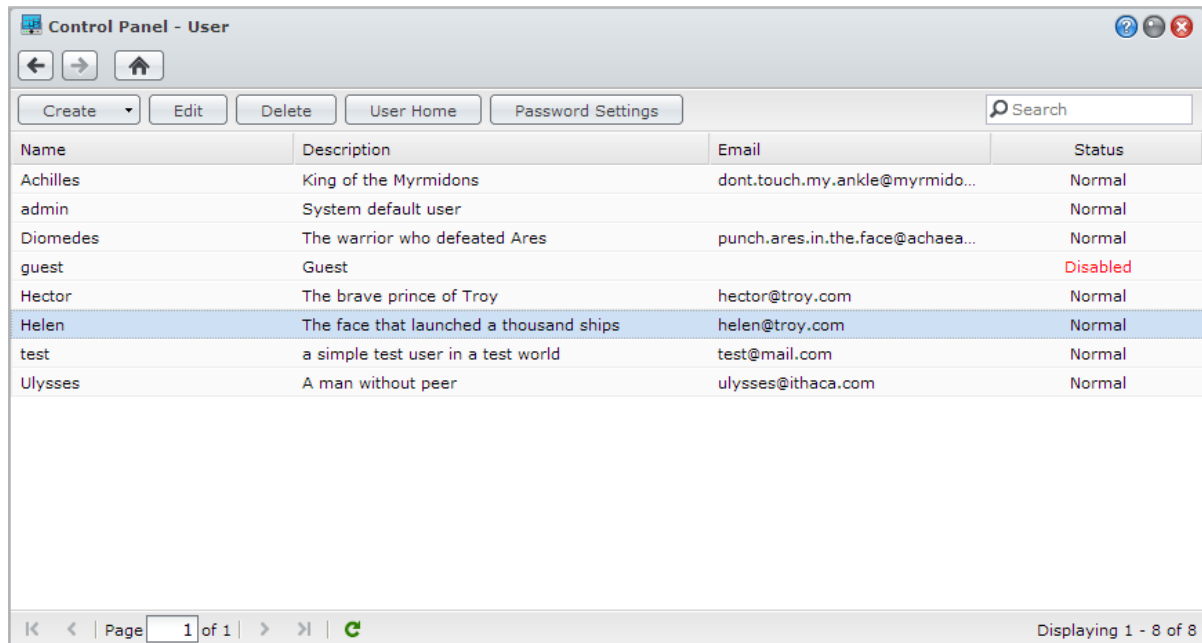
Control Panel - User

Create Edit Delete User Home Password Settings Search

| Name | Description | Email | Status |
|---|---|---|---|
| Achilles | King of the Myrmidons | dont.touch.my.ankle@myrmido... | Normal |
| admin | System default user | | Normal |
| Diomedes | The warrior who defeated Ares | punch.ares.in.the.face@achaea... | Normal |
| guest | Guest | | Disabled |
| Hector | The brave prince of Troy | hector@troy.com | Normal |
| Helen | The face that launched a thousand ships | helen@troy.com | Normal |
| test | a simple test user in a test world | test@mail.com | Normal |
| Ulysses | A man without peer | ulysses@ithaca.com | Normal |

Page 1 of 1

Displaying 1 - 8 of 8